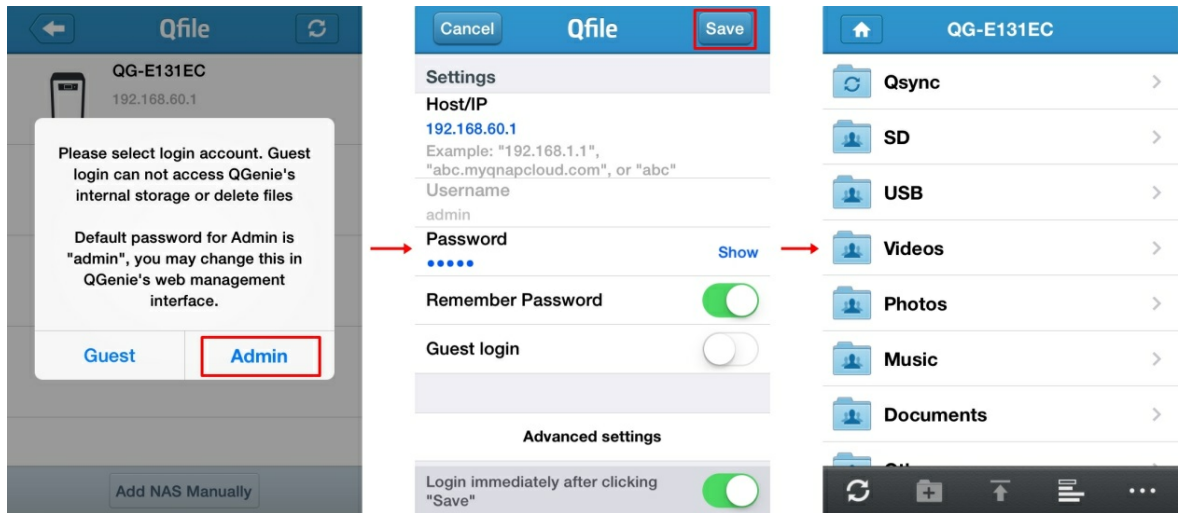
Qfile

QG-E131EC
192.168.60.1

Please select login account. Guest login can not access QGenie's internal storage or delete files

Default password for Admin is "admin", you may change this in QGenie's web management interface.

Guest
Admin

Add NAS Manually

Cancel
Qfile
Save

Settings
Host/IP
192.168.60.1
Example: "192.168.1.1", "abc.myqnapcloud.com", or "abc"
Username
admin
Password
•••••
Show
Remember Password
Guest login

Advanced settings

Login immediately after clicking "Save"

QG-E131EC
Qsync
SD
USB
Videos
Photos
Music
Documents
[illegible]